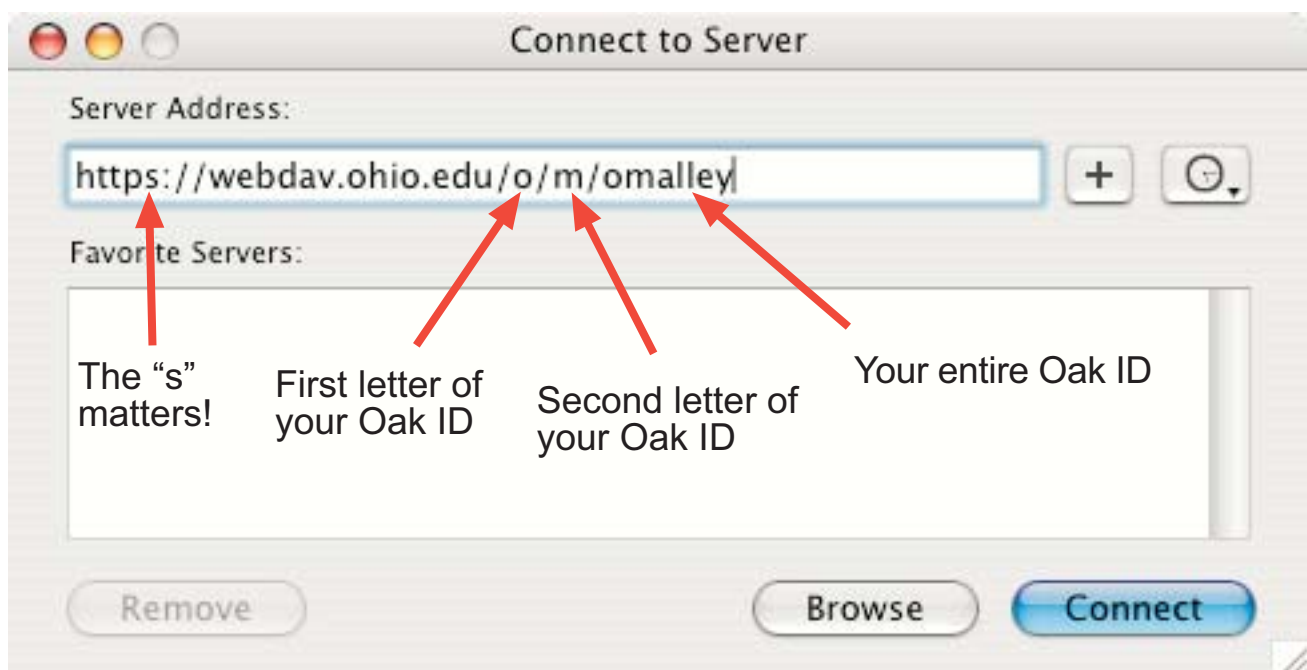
Connect to Server

Server Address:

https://webdav.ohio.edu/o/m/omalley

+

Favorite Servers:

The “s” matters!

First letter of your Oak ID

Second letter of your Oak ID

Your entire Oak ID

Remove

Browse

Connect